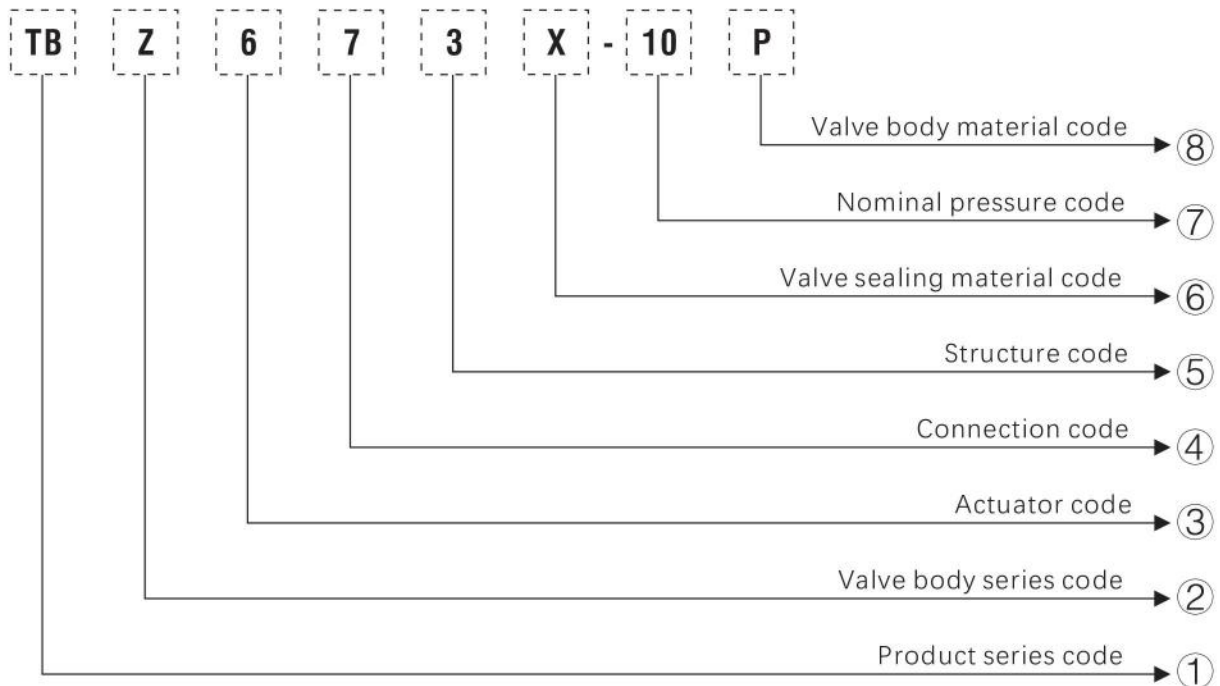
TB Z 6 7 3 X - 10 P

Valve body material code ⑧

Nominal pressure code ⑦

Valve sealing material code ⑥

Structure code ⑤

Connection code ④

Actuator code ③

Valve body series code ②

Product series code ①